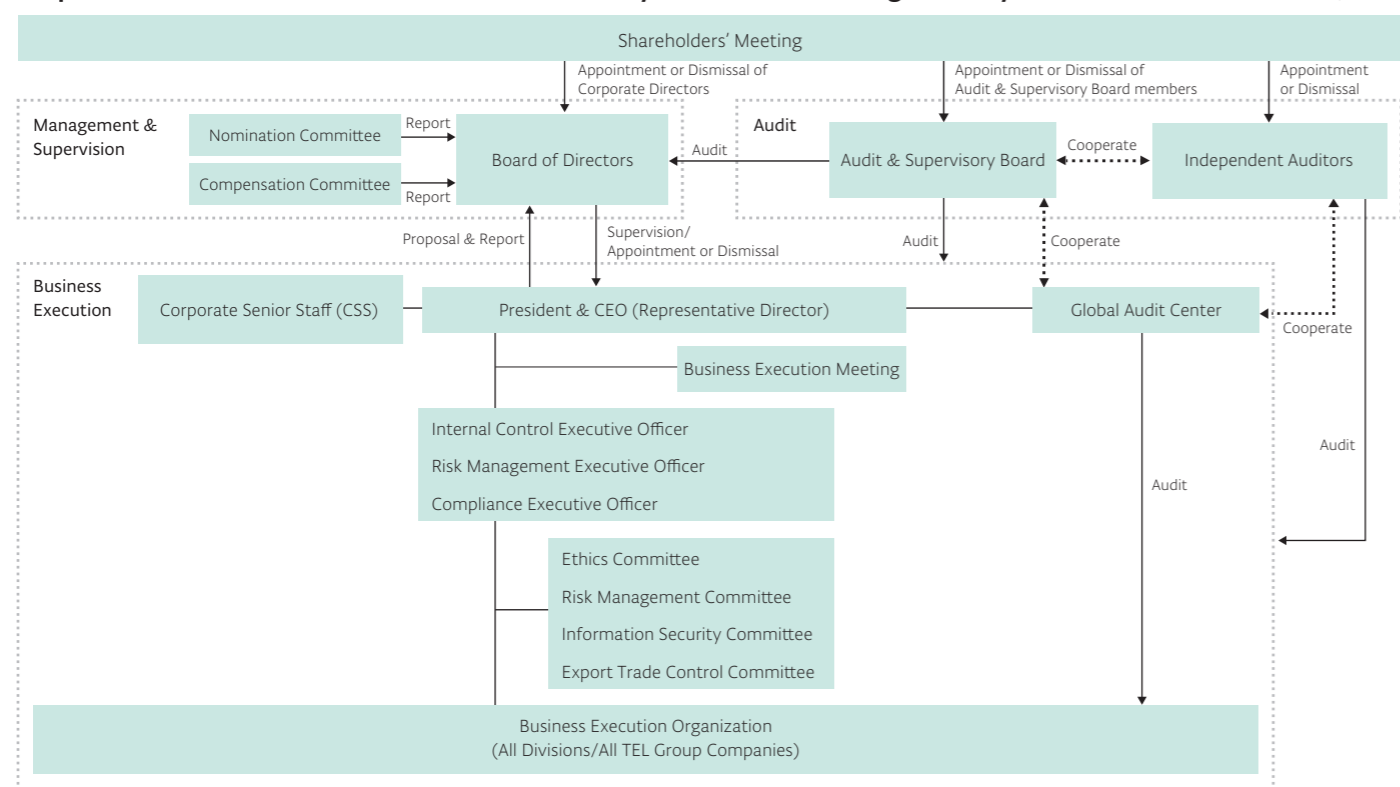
Shareholders' Meeting

Appointment or Dismissal of Corporate Directors

Appointment or Dismissal of Audit & Supervisory Board members

Appointment or Dismissal

Management & Supervision

Nomination Committee

Report

Compensation Committee

Report

Board of Directors

Audit

Audit

Audit & Supervisory Board

Cooperate

Independent Auditors

Proposal & Report

Supervision/ Appointment or Dismissal

Audit

Cooperate

Business Execution

Corporate Senior Staff (CSS)

President & CEO (Representative Director)

Global Audit Center

Cooperate

Business Execution Meeting

Internal Control Executive Officer

Risk Management Executive Officer

Compliance Executive Officer

Audit

Audit

Ethics Committee

Risk Management Committee

Information Security Committee

Export Trade Control Committee

Business Execution Organization
(All Divisions/All TEL Group Companies)